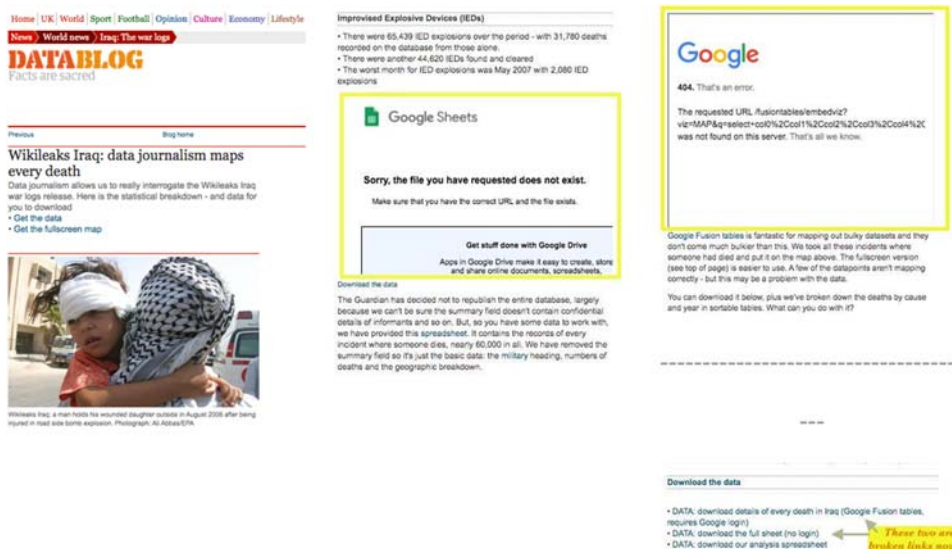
Home | UK | World | Sport | Football | Opinion | Culture | Economy | Lifestyle

News › World news › Iraq: The war logs

DATABLOG
Facts are sacred

Previous
Blog home

Wikileaks Iraq: data journalism maps every death

Data journalism allows us to really interrogate the Wikileaks Iraq war logs release. Here is the statistical breakdown - and data for you to download
• Get the data
• Get the fullscreen map

Wikileaks Iraq: a man holds his wounded daughter outside in August 2006 after being injured in road side bomb explosion. Photograph: Ali Abbas/EPA

Improvised Explosive Devices (IEDs)

• There were 65,439 IED explosions over the period - with 31,780 deaths recorded on the database from those alone.
• There were another 44,620 IEDs found and cleared
• The worst month for IED explosions was May 2007 with 2,080 IED explosions

Google Sheets

Sorry, the file you have requested does not exist.

Make sure that you have the correct URL and the file exists.

Get stuff done with Google Drive

Apps in Google Drive make it easy to create, store and share online documents, spreadsheets,

Download the data

The Guardian has decided not to republish the entire database, largely because we can't be sure the summary field doesn't contain confidential details of informants and so on. But, so you have some data to work with, we have provided this spreadsheet. It contains the records of every incident where someone dies, nearly 60,000 in all. We have removed the summary field so it's just the basic data: the military heading, numbers of deaths and the geographic breakdown.

Google

404. That's an error.

The requested URL /fusiontables/embedviz?viz=MAP&q=select+col0%2Ccol1%2Ccol2%2Ccol3%2Ccol4%2C was not found on this server. That's all we know.

Google Fusion tables is fantastic for mapping out bulky datasets and they don't come much bulkier than this. We took all these incidents where someone had died and put it on the map above. The fullscreen version (see top of page) is easier to use. A few of the datapoints aren't mapping correctly - but this may be a problem with the data.

You can download it below, plus we've broken down the deaths by cause and year in sortable tables. What can you do with it?

Download the data

• DATA: download details of every death in Iraq (Google Fusion tables, requires Google login)
• DATA: download the full sheet (no login)
• DATA: download our analysis spreadsheet

These two ar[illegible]
broken links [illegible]